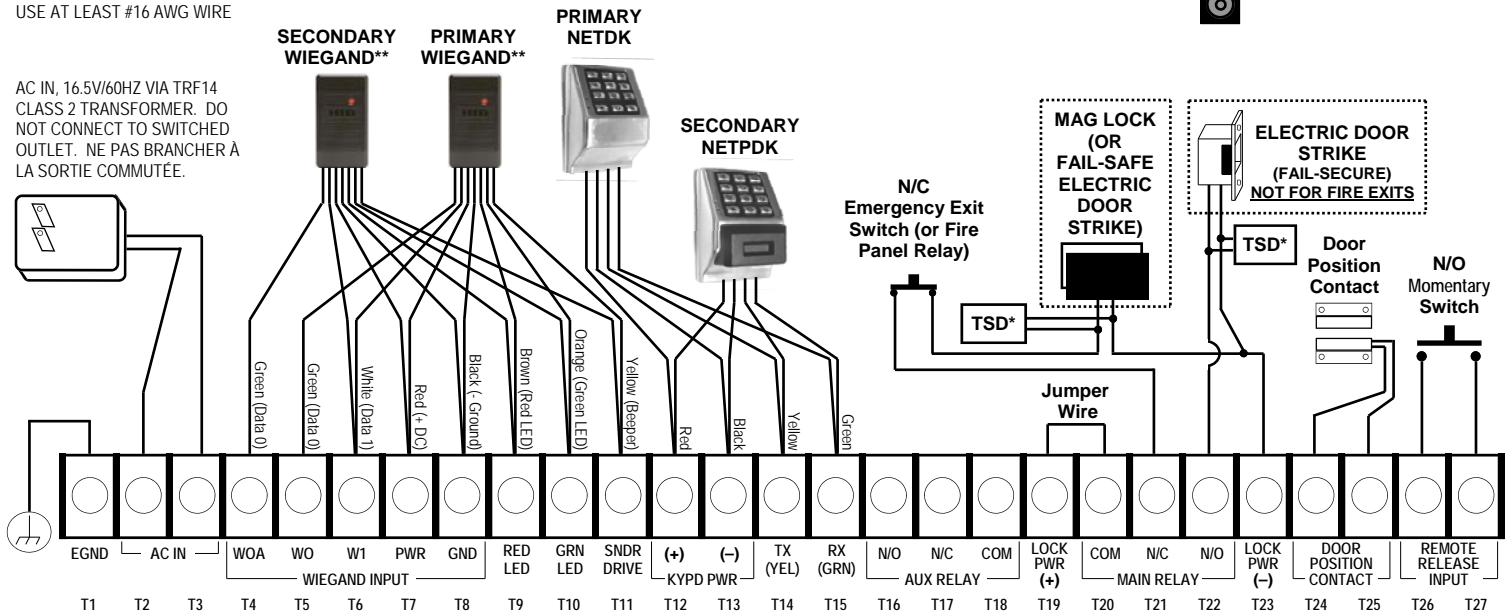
USE AT LEAST #16 AWG WIRE

AC IN, 16.5V/60HZ VIA TRF14 CLASS 2 TRANSFORMER. DO NOT CONNECT TO SWITCHED OUTLET. NE PAS BRANCHER À LA SORTIE COMMUTÉE.

SECONDARY WIEGAND**

PRIMARY WIEGAND**

PRIMARY NETDK

SECONDARY NETPDK

N/C Emergency Exit Switch (or Fire Panel Relay)

MAG LOCK (OR FAIL-SAFE ELECTRIC DOOR STRIKE)

ELECTRIC DOOR STRIKE (FAIL-SECURE) NOT FOR FIRE EXITS

TSD*

TSD*

Door Position Contact

N/O Momentary Switch

Jumper Wire

Green (Data 0)
Green (Data 0)
White (Data 1)
Red (+ DC)
Black (- Ground)
Brown (Red LED)
Orange (Green LED)
Yellow (Beeper)
Red
Black
Yellow
Green

EGND | AC IN | WOA | WO | W1 | PWR | GND | RED LED | GRN LED | SNDR DRIVE | (+) | (–) | TX (YEL) | RX (GRN) | N/O | N/C | COM | LOCK PWR (+) | COM | N/C | N/O | LOCK PWR (–) | DOOR POSITION CONTACT | REMOTE RELEASE INPUT

WIEGAND INPUT
KYPD PWR
AUX RELAY
MAIN RELAY

T1 T2 T3 T4 T5 T6 T7 T8 T9 T10 T11 T12 T13 T14 T15 T16 T17 T18 T19 T20 T21 T22 T23 T24 T25 T26 T27